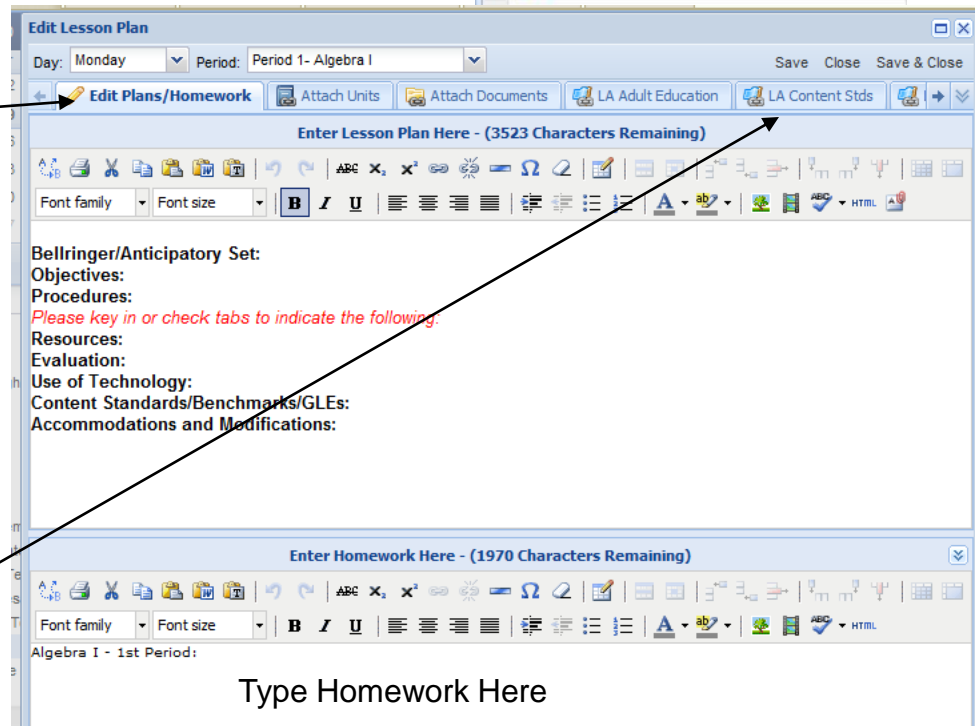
Edit Lesson Plan

Day: Monday Period: Period 1- Algebra I

Save Close Save & Close

Edit Plans/Homework | Attach Units | Attach Documents | LA Adult Education | LA Content Stds

Enter Lesson Plan Here - (3523 Characters Remaining)

Font family Font size B I U HTML

Bellringer/Anticipatory Set:
Objectives:
Procedures:
Please key in or check tabs to indicate the following:
Resources:
Evaluation:
Use of Technology:
Content Standards/Benchmarks/GLEs:
Accommodations and Modifications:

Enter Homework Here - (1970 Characters Remaining)

Font family Font size B I U HTML

Algebra I - 1st Period:

Type Homework Here